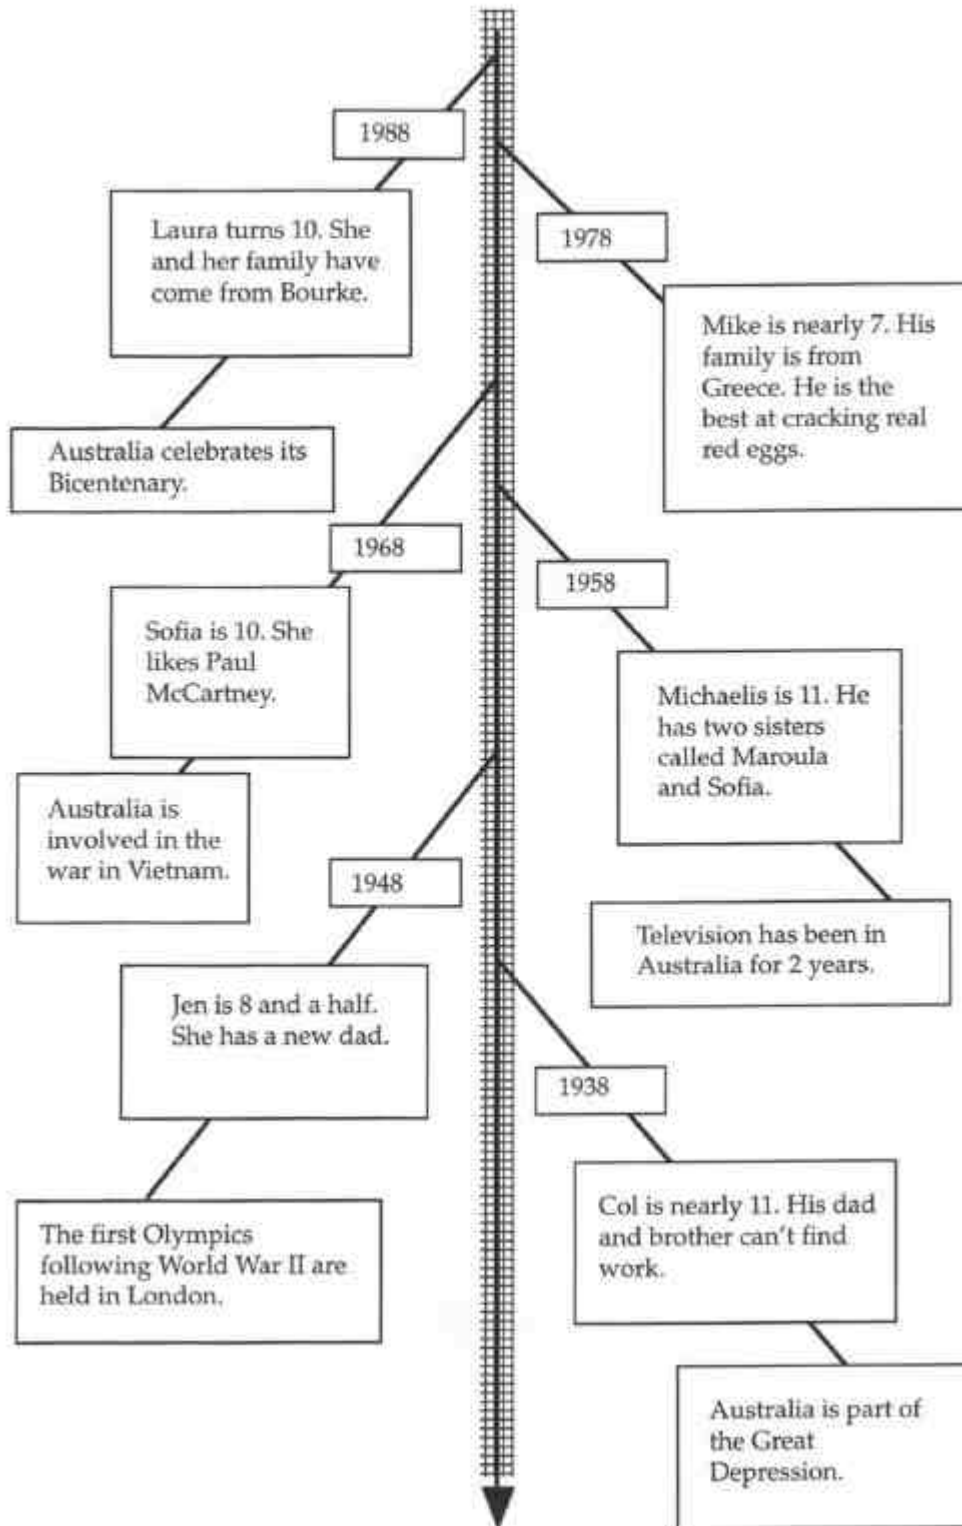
1988

Laura turns 10. She and her family have come from Bourke.

Australia celebrates its Bicentenary.

1978

Mike is nearly 7. His family is from Greece. He is the best at cracking real red eggs.

1968

Sofia is 10. She likes Paul McCartney.

Australia is involved in the war in Vietnam.

1958

Michaelis is 11. He has two sisters called Maroula and Sofia.

Television has been in Australia for 2 years.

1948

Jen is 8 and a half. She has a new dad.

The first Olympics following World War II are held in London.

1938

Col is nearly 11. His dad and brother can't find work.

Australia is part of the Great Depression.